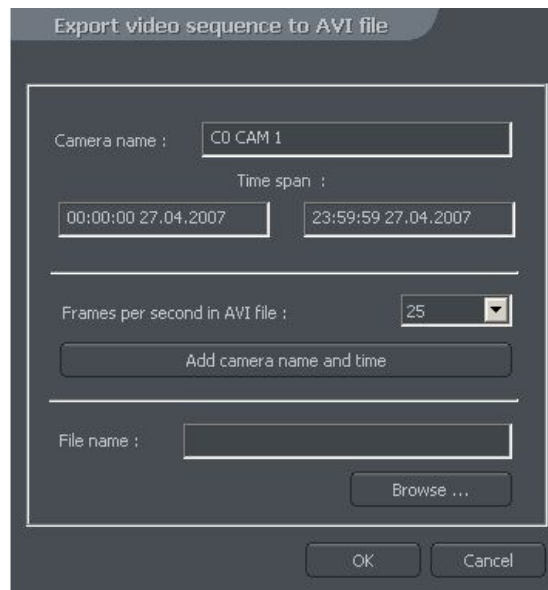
Export video sequence to AVI file

Camera name : C0 CAM 1

Time span :

00:00:00 27.04.2007

23:59:59 27.04.2007

Frames per second in AVI file : 25

Add camera name and time

File name :

Browse ...

OK

Cancel